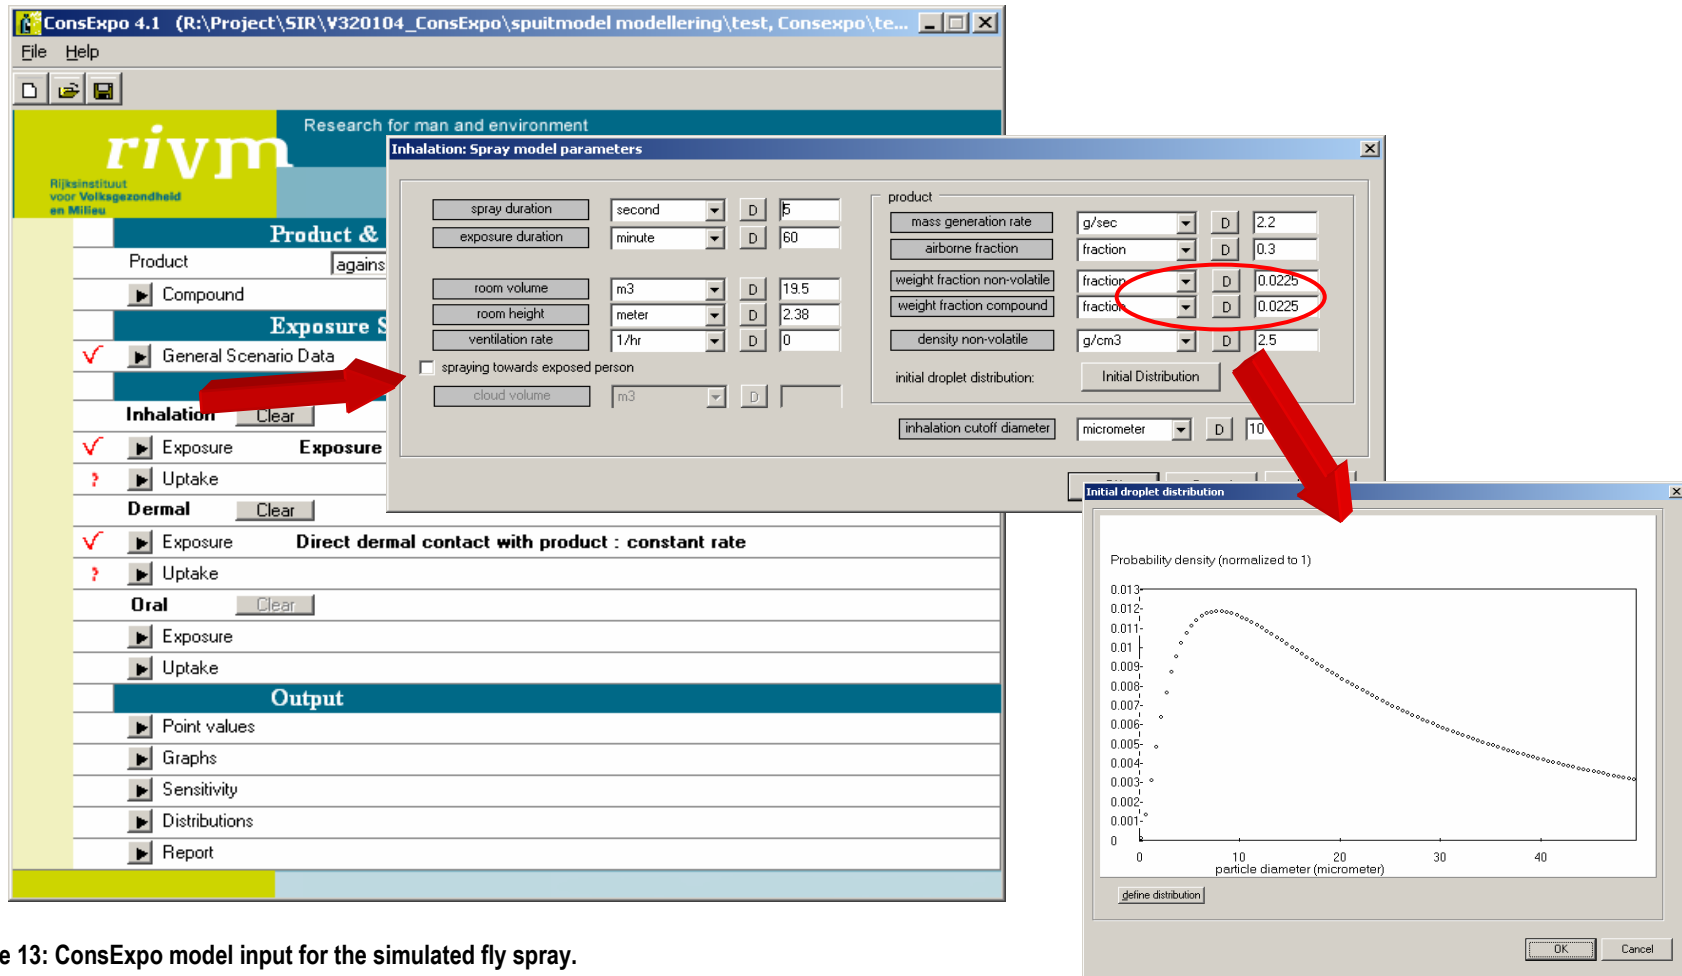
ConsExpo 4.1 (R:\Project\SIR\V320104_ConsExpo\spuitmodel modellering\test, Consexpo\te...

File Help

Research for man and environment

rivm

Rijksinstituut voor Volksgezondheid en Milieu

Product &

Product agains

Compound

Exposure S

General Scenario Data

Inhalation Clear

Exposure Exposure

Uptake

Dermal Clear

Exposure Direct dermal contact with product : constant rate

Uptake

Oral Clear

Exposure

Uptake

Output

Point values

Graphs

Sensitivity

Distributions

Report

Inhalation: Spray model parameters

| | | | |
|---|---|---|---|
| spray duration | second | D | 5 |
| exposure duration | minute | D | 60 |
| room volume | m3 | D | 19.5 |
| room height | meter | D | 2.38 |
| ventilation rate | 1/hr | D | 0 |

spraying towards exposed person

| | | | |
|---|---|---|---|
| cloud volume | m3 | D | |

product

| | | | |
|---|---|---|---|
| mass generation rate | g/sec | D | 2.2 |
| airborne fraction | fraction | D | 0.3 |
| weight fraction non-volatile | fraction | D | 0.0225 |
| weight fraction compound | fraction | D | 0.0225 |
| density non-volatile | g/cm3 | D | 2.5 |

initial droplet distribution: Initial Distribution

| | | | |
|---|---|---|---|
| inhalation cutoff diameter | micrometer | D | 10 |

Initial droplet distribution

Probability density (normalized to 1)

0.013 0.012 0.011 0.01 0.009 0.008 0.007 0.006 0.005 0.004 0.003 0.002 0.001 0

0 10 20 30 40

particle diameter (micrometer)

define distribution

OK Cancel

e 13: ConsExpo model input for the simulated fly spray.